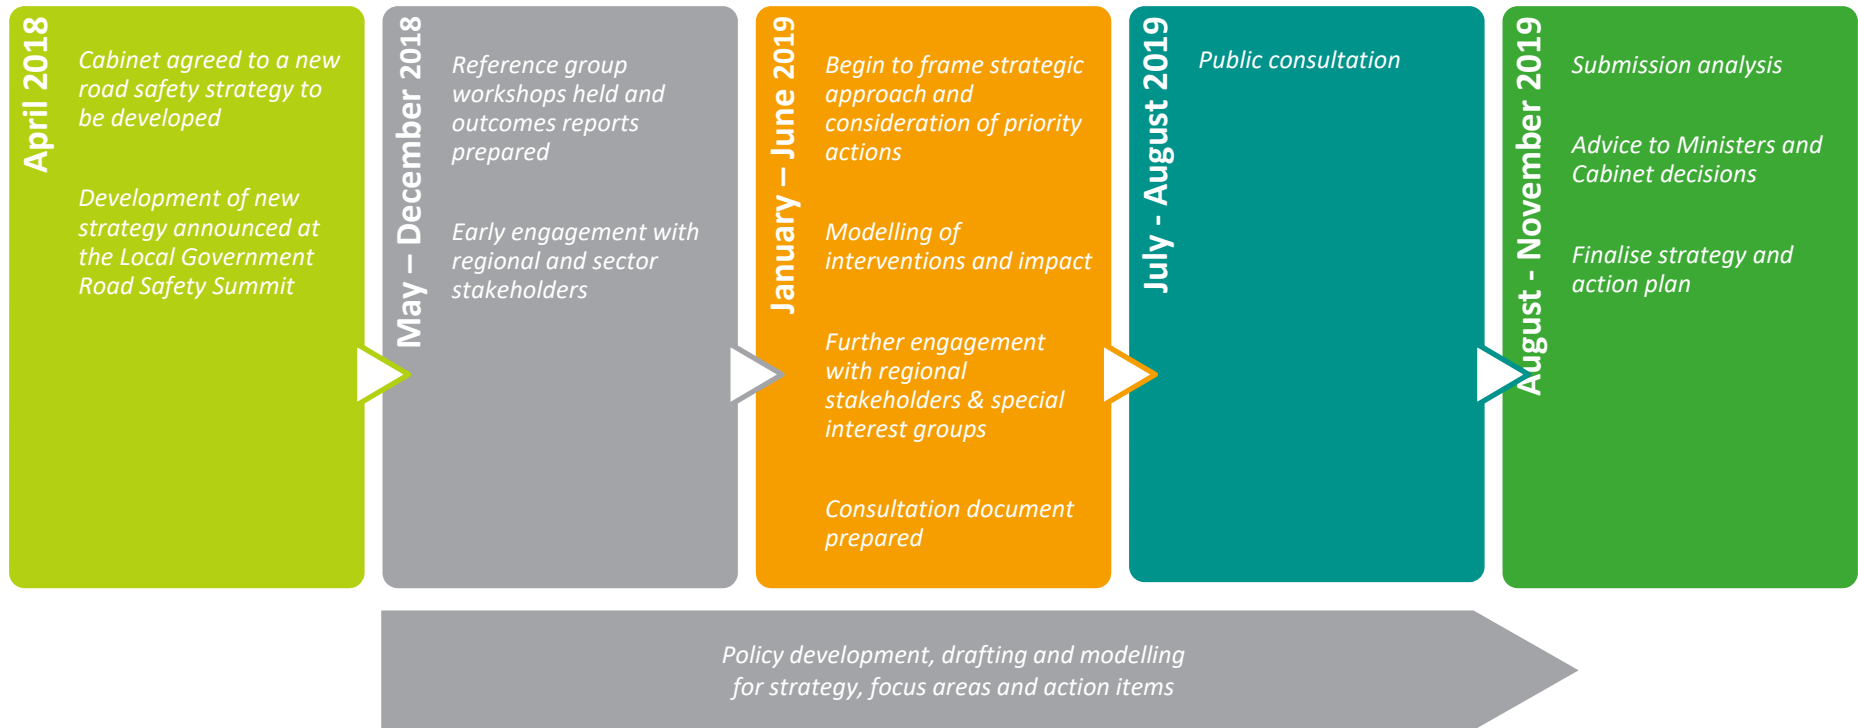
April 2018

Cabinet agreed to a new road safety strategy to be developed

Development of new strategy announced at the Local Government Road Safety Summit

May – December 2018

Reference group workshops held and outcomes reports prepared

Early engagement with regional and sector stakeholders

January – June 2019

Begin to frame strategic approach and consideration of priority actions

Modelling of interventions and impact

Further engagement with regional stakeholders & special interest groups

Consultation document prepared

July - August 2019

Public consultation

August - November 2019

Submission analysis

Advice to Ministers and Cabinet decisions

Finalise strategy and action plan

Policy development, drafting and modelling for strategy, focus areas and action items